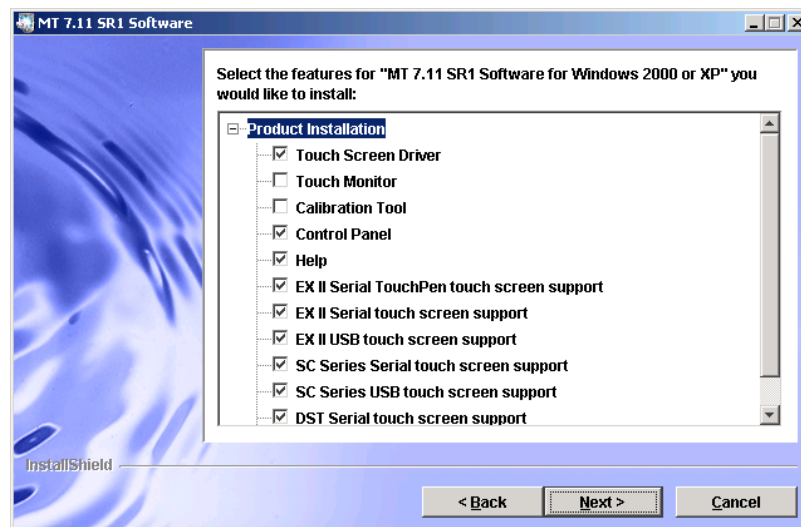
MT 7.11 SR1 Software

Select the features for "MT 7.11 SR1 Software for Windows 2000 or XP" you would like to install:

Product Installation
☑ Touch Screen Driver
☐ Touch Monitor
☐ Calibration Tool
☑ Control Panel
☑ Help
☑ EX II Serial TouchPen touch screen support
☑ EX II Serial touch screen support
☑ EX II USB touch screen support
☑ SC Series Serial touch screen support
☑ SC Series USB touch screen support
☑ DST Serial touch screen support

InstallShield

< Back
Next >
Cancel